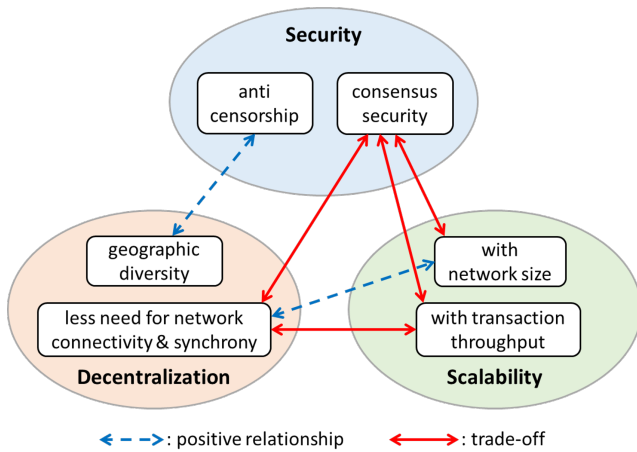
Security

anti censorship

consensus security

geographic diversity

with network size

less need for network connectivity & synchrony

with transaction throughput

Decentralization

Scalability

: positive relationship

: trade-off